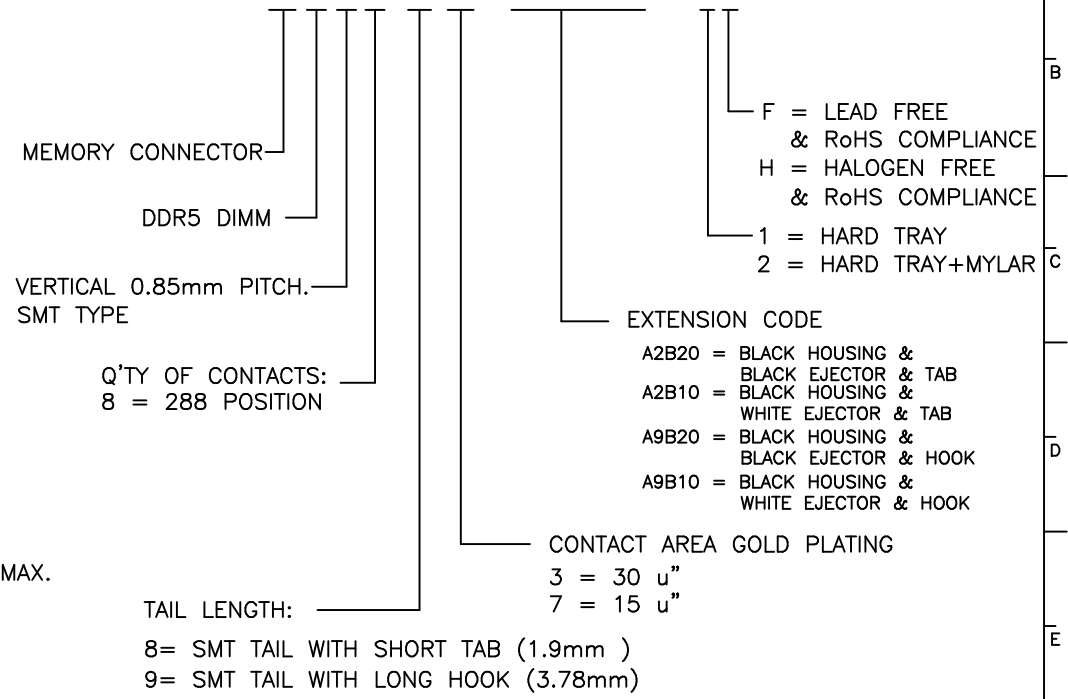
B

F = LEAD FREE & RoHS COMPLIANCE
H = HALOGEN FREE & RoHS COMPLIANCE

MEMORY CONNECTOR

DDR5 DIMM

1 = HARD TRAY
2 = HARD TRAY+MYLAR

C

VERTICAL 0.85mm PITCH.
SMT TYPE

EXTENSION CODE

Q'TY OF CONTACTS:
8 = 288 POSITION

A2B20 = BLACK HOUSING & BLACK EJECTOR & TAB
A2B10 = BLACK HOUSING & WHITE EJECTOR & TAB
A9B20 = BLACK HOUSING & BLACK EJECTOR & HOOK
A9B10 = BLACK HOUSING & WHITE EJECTOR & HOOK

D

CONTACT AREA GOLD PLATING
3 = 30 u"
7 = 15 u"

MAX.

TAIL LENGTH:

8= SMT TAIL WITH SHORT TAB (1.9mm )
9= SMT TAIL WITH LONG HOOK (3.78mm)

E